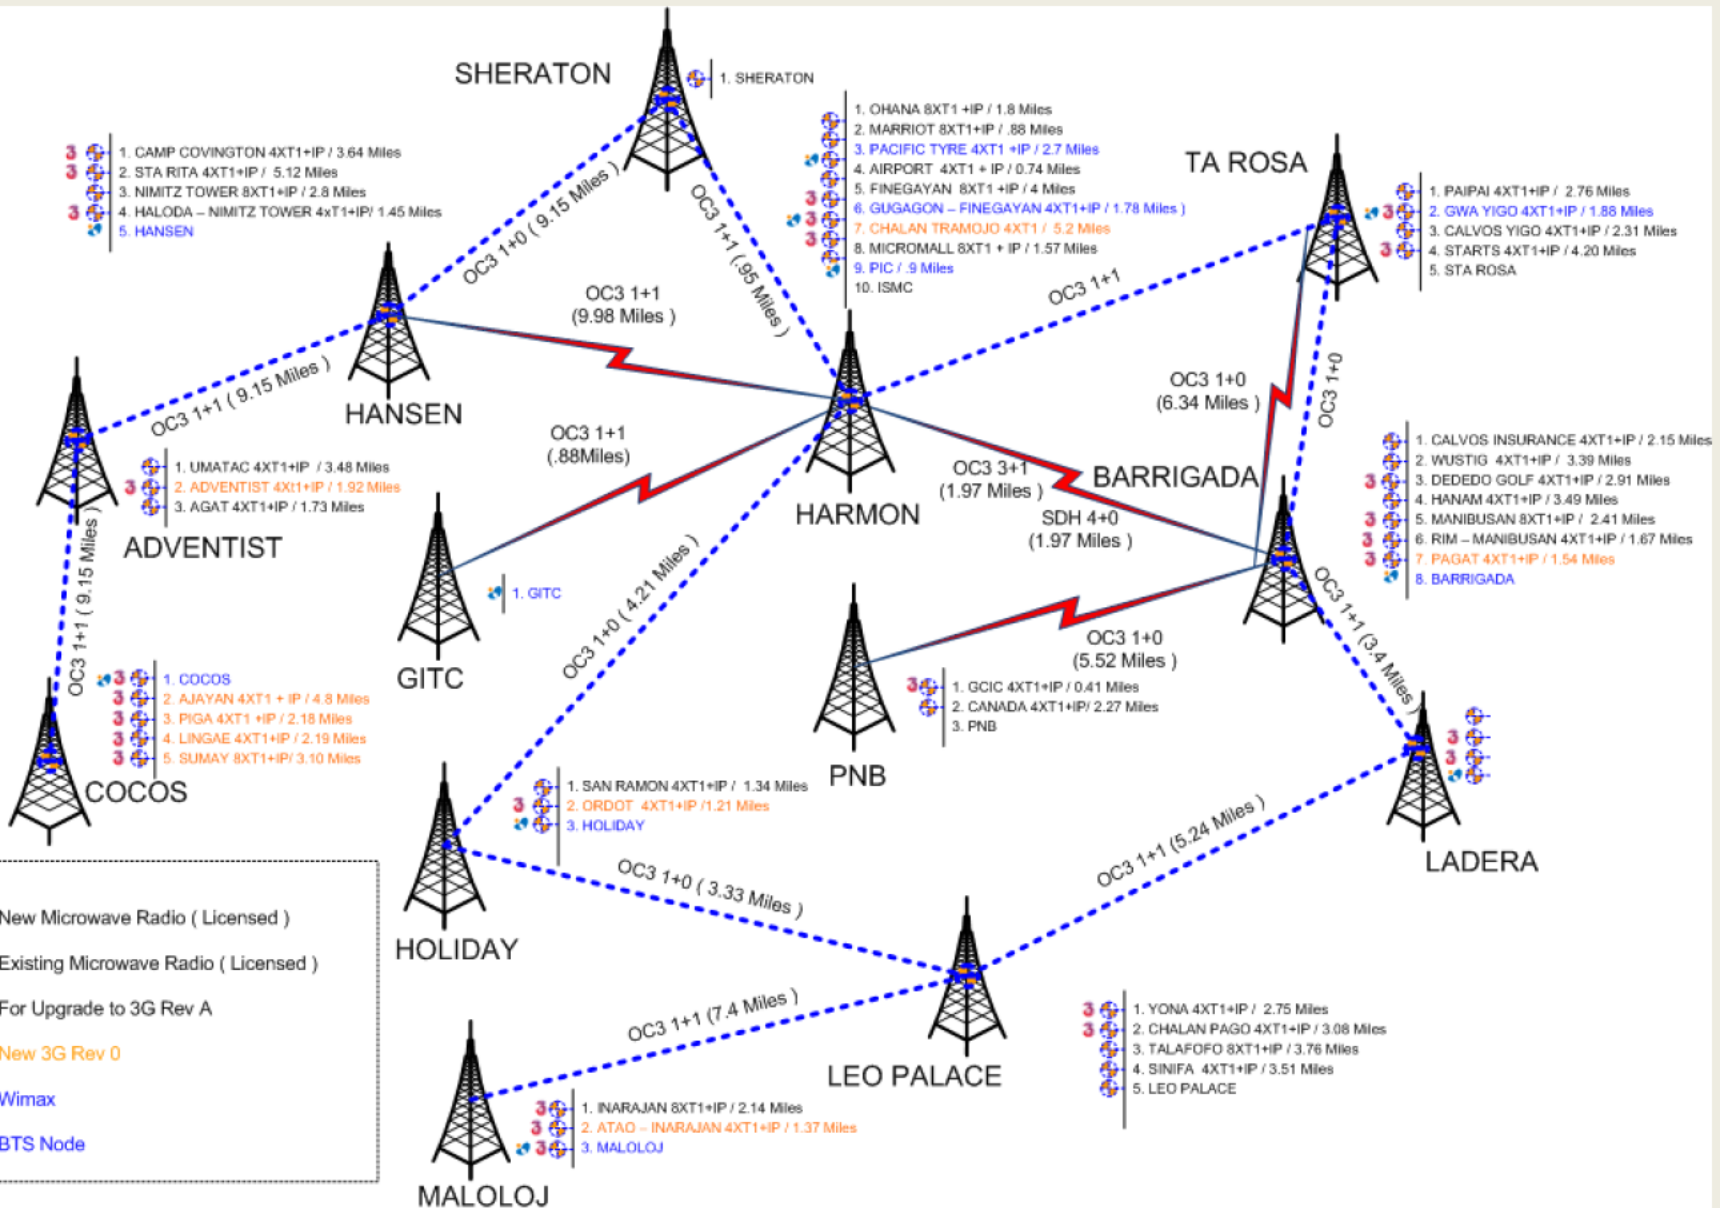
SHERATON

1. SHERATON

3 3 3 1. CAMP COVINGTON 4XT1+IP / 3.64 Miles
2. STA RITA 4XT1+IP / 5.12 Miles
3. NIMITZ TOWER 8XT1+IP / 2.8 Miles
4. HALODA – NIMITZ TOWER 4xT1+IP/ 1.45 Miles
5. HANSEN

1. OHANA 8XT1 +IP / 1.8 Miles
2. MARRIOT 8XT1+IP / .88 Miles
3. PACIFIC TYRE 4XT1 +IP / 2.7 Miles
4. AIRPORT 4XT1 + IP / 0.74 Miles
5. FINEGAYAN 8XT1 +IP / 4 Miles
6. GUGAGON – FINEGAYAN 4XT1+IP / 1.78 Miles )
7. CHALAN TRAMOJO 4XT1 / 5.2 Miles
8. MICROMALL 8XT1 + IP / 1.57 Miles
9. PIC / .9 Miles
10. ISMC

TA ROSA

1. PAIPAI 4XT1+IP / 2.76 Miles
2. GWA YIGO 4XT1+IP / 1.88 Miles
3. CALVOS YIGO 4XT1+IP / 2.31 Miles
4. STARTS 4XT1+IP / 4.20 Miles
5. STA ROSA

OC3 1+0 ( 9.15 Miles )

OC3 1+1 (.95 Miles )

OC3 1+1 (9.98 Miles )

OC3 1+1

HANSEN

OC3 1+1 ( 9.15 Miles )

1. UMATAC 4XT1+IP / 3.48 Miles
2. ADVENTIST 4Xt1+IP / 1.92 Miles
3. AGAT 4XT1+IP / 1.73 Miles

ADVENTIST

OC3 1+1 (.88Miles)

HARMON

OC3 1+0 (6.34 Miles )

OC3 1+0

OC3 3+1 (1.97 Miles )

BARRIGADA

SDH 4+0 (1.97 Miles )

1. CALVOS INSURANCE 4XT1+IP / 2.15 Miles
2. WUSTIG 4XT1+IP / 3.39 Miles
3. DEDEDO GOLF 4XT1+IP / 2.91 Miles
4. HANAM 4XT1+IP / 3.49 Miles
5. MANIBUSAN 8XT1+IP / 2.41 Miles
6. RIM – MANIBUSAN 4XT1+IP / 1.67 Miles
7. PAGAT 4XT1+IP / 1.54 Miles
8. BARRIGADA

OC3 1+1 ( 9.15 Miles )

1. GITC

GITC

OC3 1+0 ( 4.21 Miles )

OC3 1+0 (5.52 Miles )

OC3 1+1 (3.4 Miles )

1. COCOS
2. AJAYAN 4XT1 + IP / 4.8 Miles
3. PIGA 4XT1 +IP / 2.18 Miles
4. LINGAE 4XT1+IP / 2.19 Miles
5. SUMAY 8XT1+IP/ 3.10 Miles

COCOS

1. GCIC 4XT1+IP / 0.41 Miles
2. CANADA 4XT1+IP/ 2.27 Miles
3. PNB

PNB

1. SAN RAMON 4XT1+IP / 1.34 Miles
2. ORDOT 4XT1+IP /1.21 Miles
3. HOLIDAY

OC3 1+0 ( 3.33 Miles )

OC3 1+1 (5.24 Miles )

LADERA

New Microwave Radio ( Licensed )
Existing Microwave Radio ( Licensed )
For Upgrade to 3G Rev A
New 3G Rev 0
Wimax
BTS Node

HOLIDAY

OC3 1+1 (7.4 Miles )

LEO PALACE

1. YONA 4XT1+IP / 2.75 Miles
2. CHALAN PAGO 4XT1+IP / 3.08 Miles
3. TALAFOFO 8XT1+IP / 3.76 Miles
4. SINIFA 4XT1+IP / 3.51 Miles
5. LEO PALACE

1. INARAJAN 8XT1+IP / 2.14 Miles
2. ATAO – INARAJAN 4XT1+IP / 1.37 Miles
3. MALOLOJ

MALOLOJ